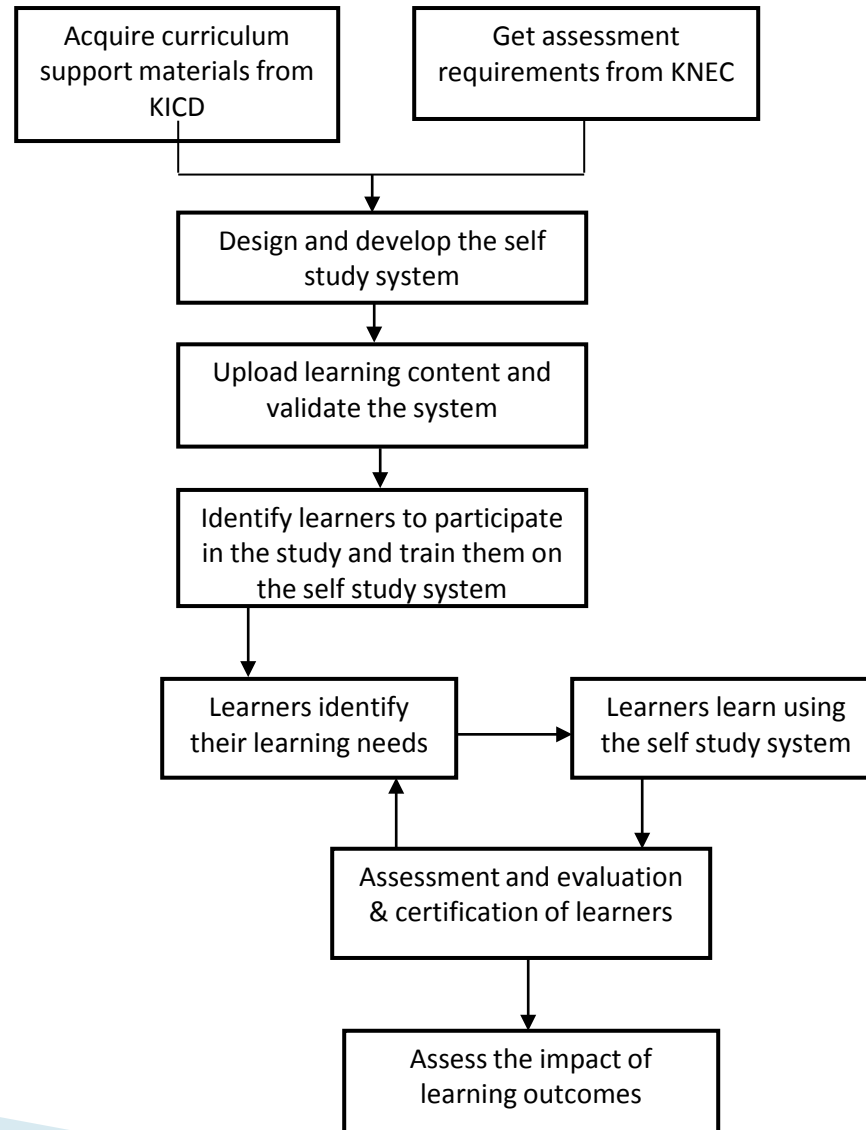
Acquire curriculum support materials from KICD

Get assessment requirements from KNEC

Design and develop the self study system

Upload learning content and validate the system

Identify learners to participate in the study and train them on the self study system

Learners identify their learning needs

Learners learn using the self study system

Assessment and evaluation & certification of learners

Assess the impact of learning outcomes